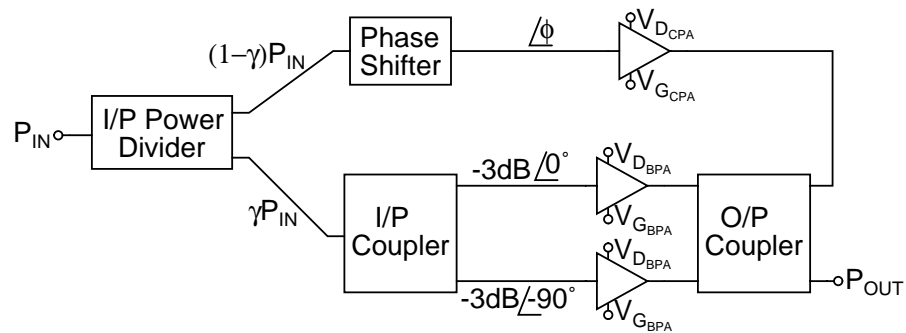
$(1-\gamma)P_{IN}$

Phase Shifter

$\angle\phi$

$V_{D_{CPA}}$

$V_{G_{CPA}}$

$P_{IN}$

I/P Power Divider

$\gamma P_{IN}$

I/P Coupler

-3dB $\angle 0^{\circ}$

$V_{D_{BPA}}$

$V_{G_{BPA}}$

O/P Coupler

-3dB $\angle -90^{\circ}$

$V_{D_{BPA}}$

$V_{G_{BPA}}$

$P_{OUT}$